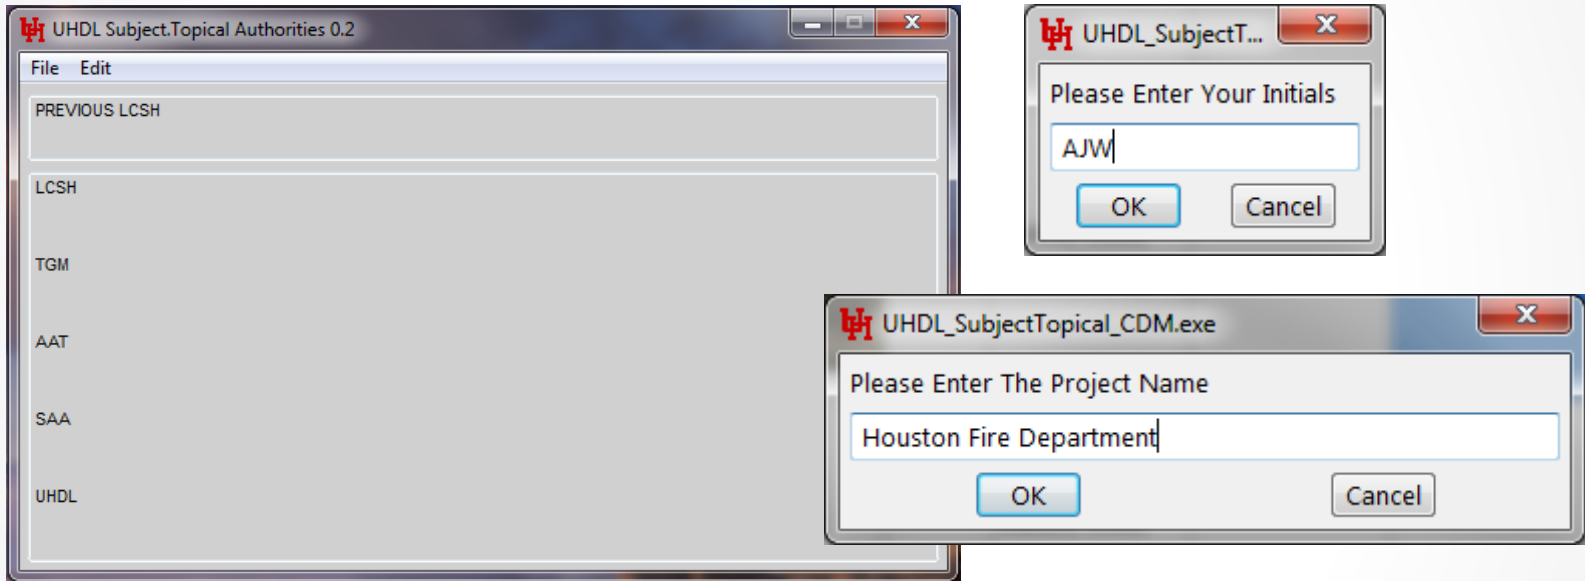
UHDL Subject.Topical Authorities 0.2

File Edit

PREVIOUS LCSH

LCSH

TGM

AAT

SAA

UHDL

UHDL_SubjectT...

Please Enter Your Initials

AJW

OK Cancel

UHDL_SubjectTopical_CDM.exe

Please Enter The Project Name

Houston Fire Department

OK Cancel